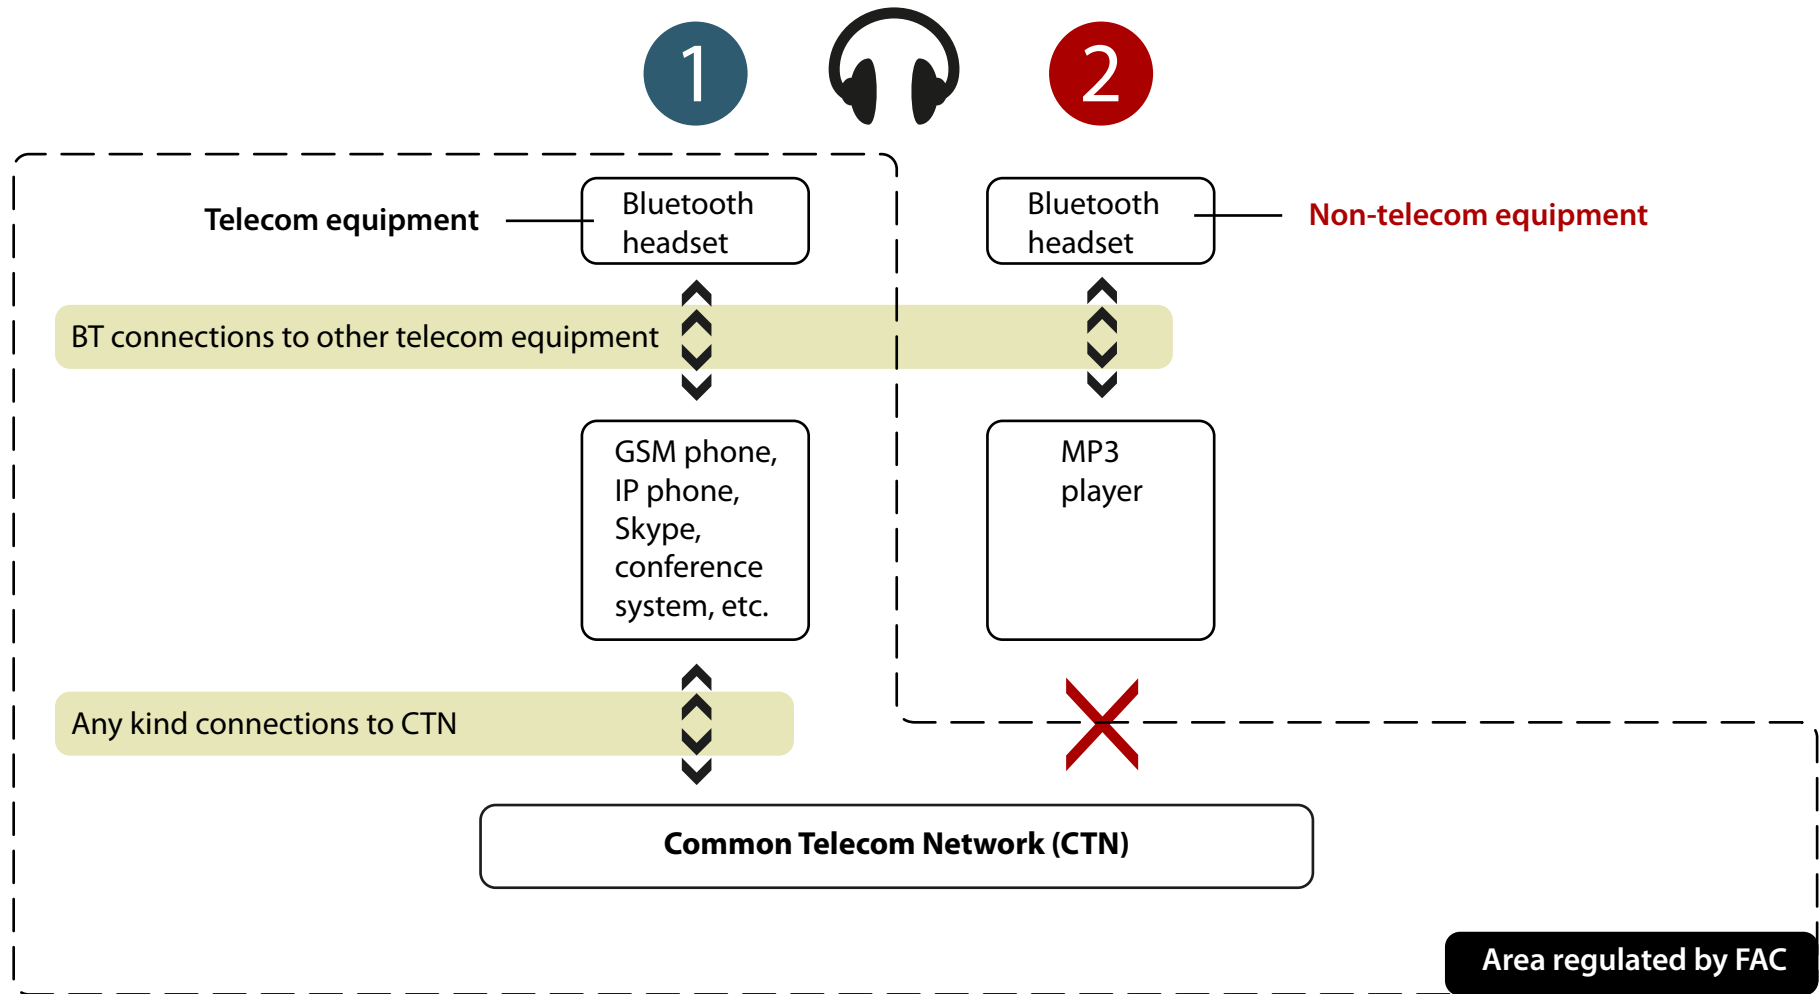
1

2

Telecom equipment

Bluetooth headset

Bluetooth headset

Non-telecom equipment

BT connections to other telecom equipment

GSM phone, IP phone, Skype, conference system, etc.

MP3 player

Any kind connections to CTN

Common Telecom Network (CTN)

Area regulated by FAC